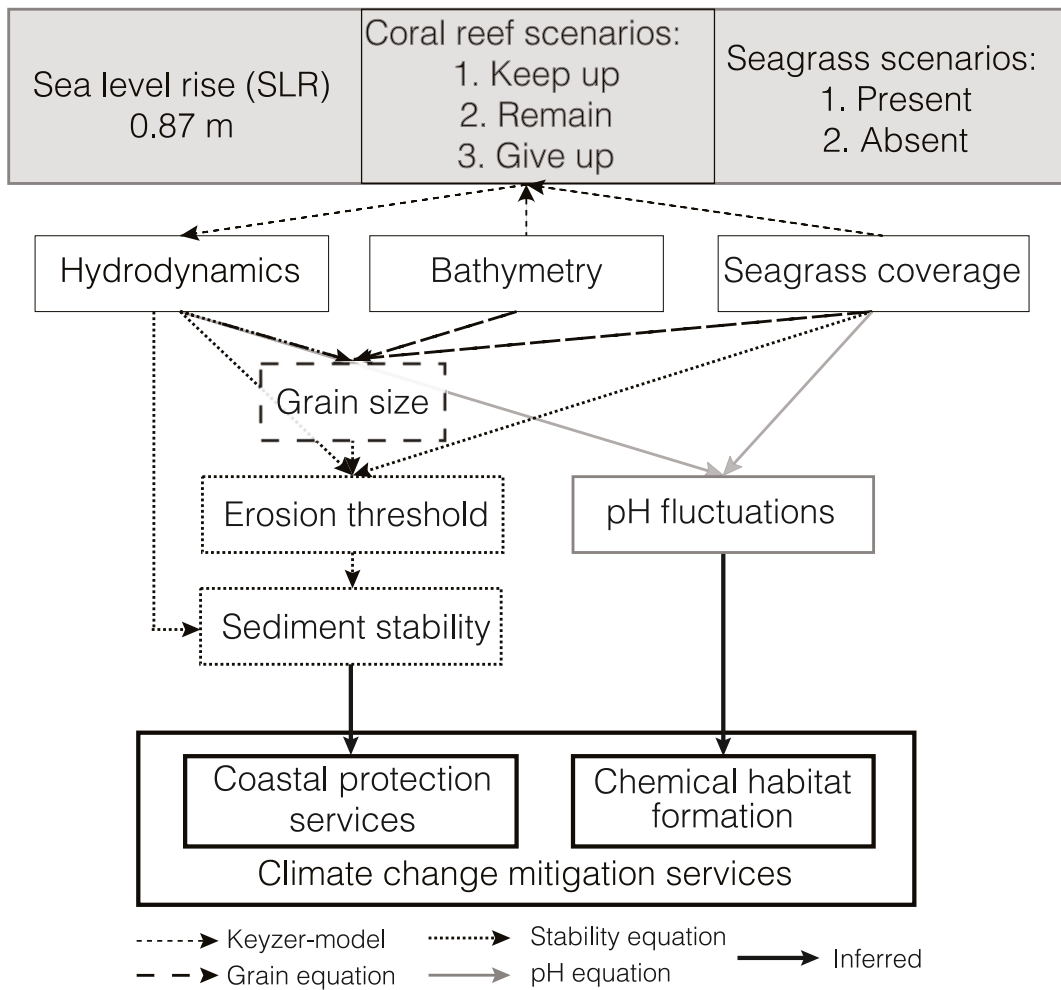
Sea level rise (SLR)
0.87 m

Coral reef scenarios:
1. Keep up
2. Remain
3. Give up

Seagrass scenarios:
1. Present
2. Absent

Hydrodynamics

Bathymetry

Seagrass coverage

Grain size

Erosion threshold

pH fluctuations

Sediment stability

Coastal protection services

Chemical habitat formation

Climate change mitigation services

Keyzer-model
Grain equation
Stability equation
pH equation
Inferred